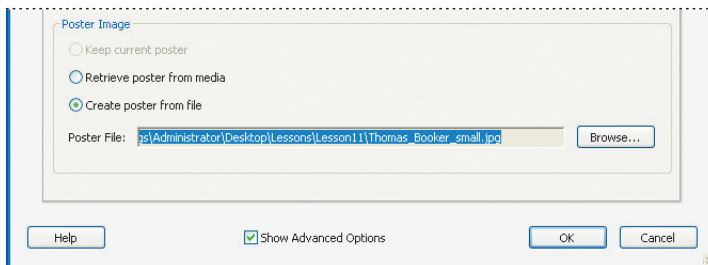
Poster Image

Keep current poster

Retrieve poster from media

Create poster from file

Poster File: gs\Administrator\Desktop\Lessons\Lesson11\Thomas_Booker_small.jpg

Browse...

Help

Show Advanced Options

OK

Cancel